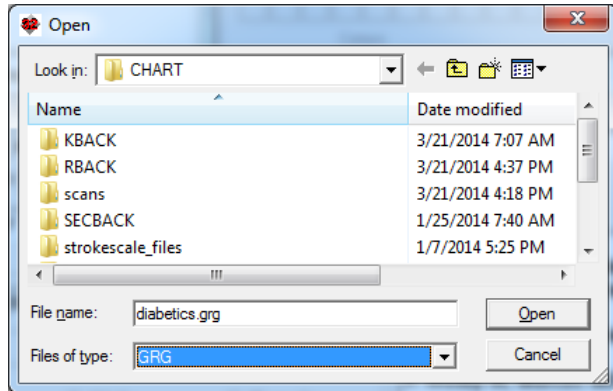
Open

Look in: CHART

| Name | Date modified |
|---|---|
| KBACK | 3/21/2014 7:07 AM |
| RBACK | 3/21/2014 4:37 PM |
| scans | 3/21/2014 4:18 PM |
| SECBACK | 1/25/2014 7:40 AM |
| strokescale_files | 1/7/2014 5:25 PM |

File name: diabetics.grg

Files of type: GRG

Open

Cancel